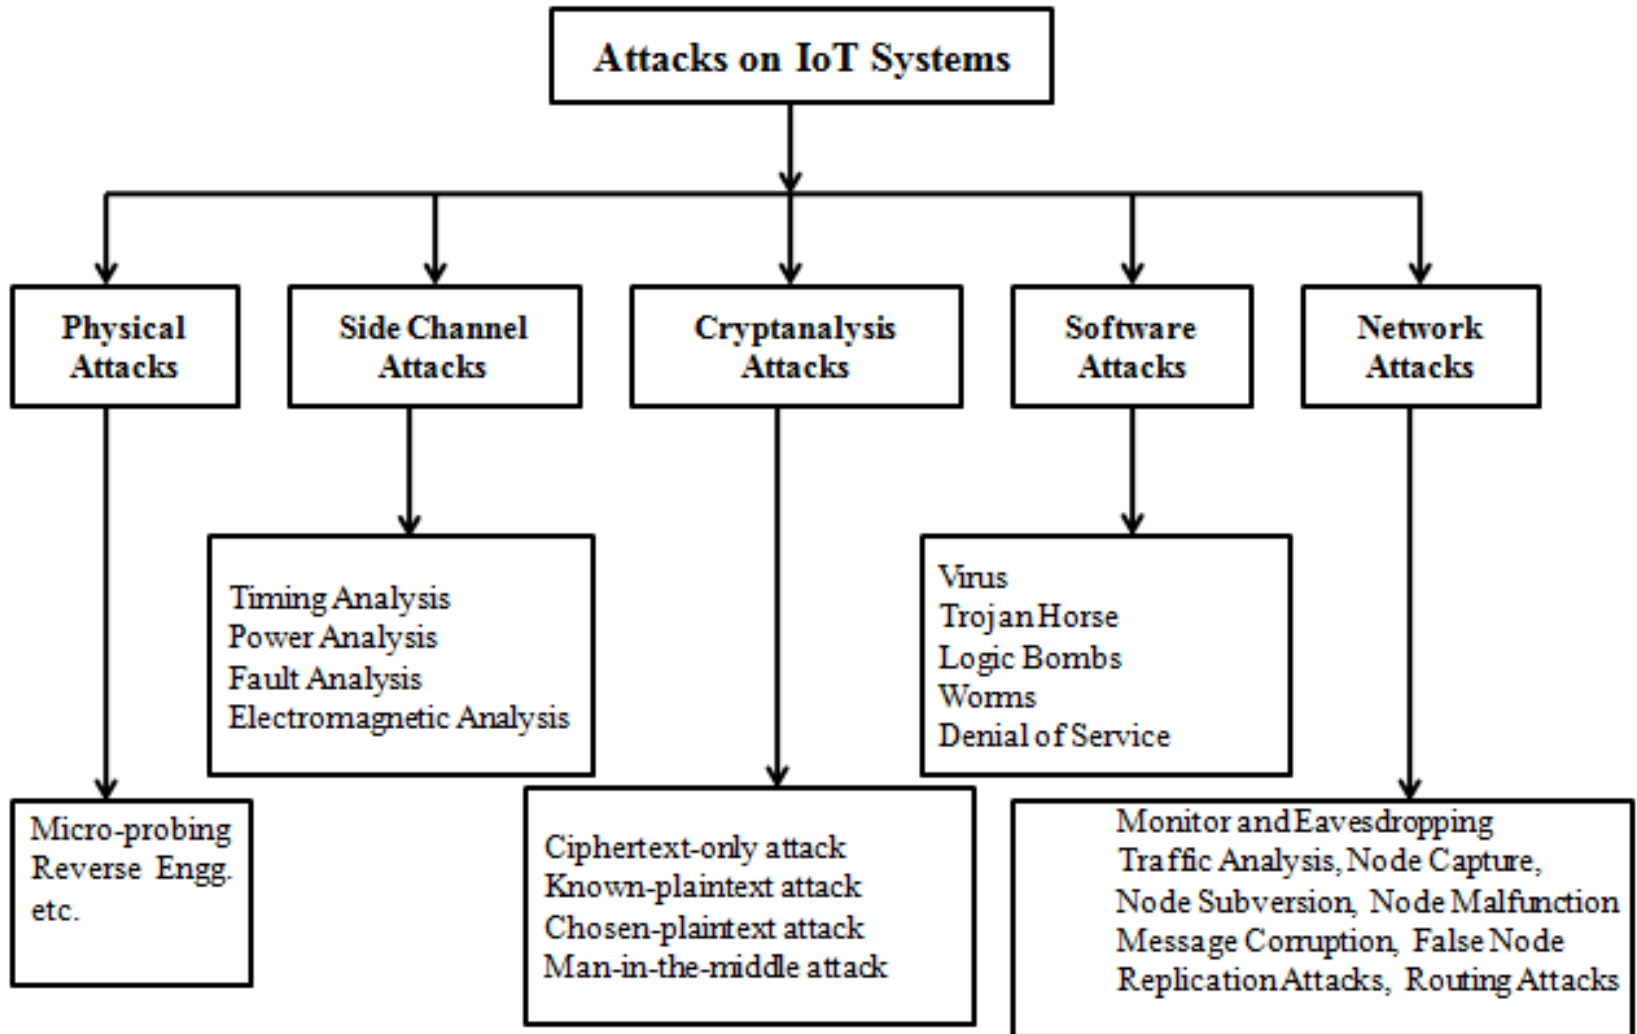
Attacks on IoT Systems

Physical Attacks

Side Channel Attacks

Cryptanalysis Attacks

Software Attacks

Network Attacks

Timing Analysis
Power Analysis
Fault Analysis
Electromagnetic Analysis

Virus
Trojan Horse
Logic Bombs
Worms
Denial of Service

Micro-probing
Reverse Engg.
etc.

Ciphertext-only attack
Known-plaintext attack
Chosen-plaintext attack
Man-in-the-middle attack

Monitor and Eavesdropping
Traffic Analysis, Node Capture,
Node Subversion, Node Malfunction
Message Corruption, False Node
Replication Attacks, Routing Attacks